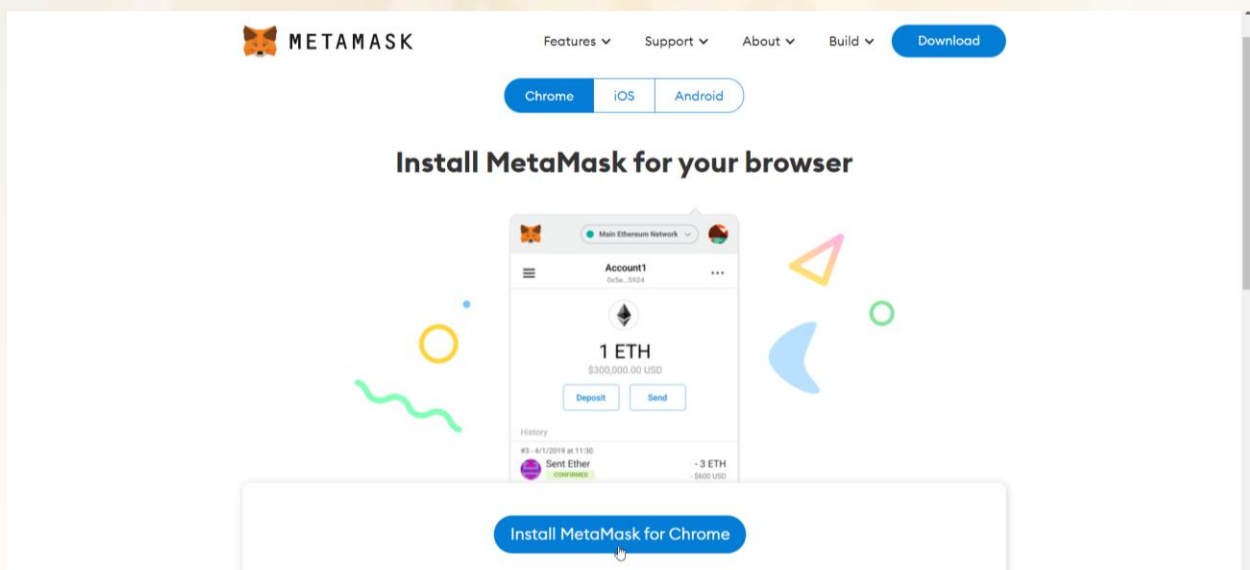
METAMASK

Features Support About Build Download

Chrome iOS Android

Install MetaMask for your browser

Main Ethereum Network

Account1
0x5e...5924

1 ETH
$300,000.00 USD

Deposit Send

History

#3 - 4/1/2019 at 11:30
Sent Ether
CONFIRMED
- 3 ETH
- $600 USD

Install MetaMask for Chrome